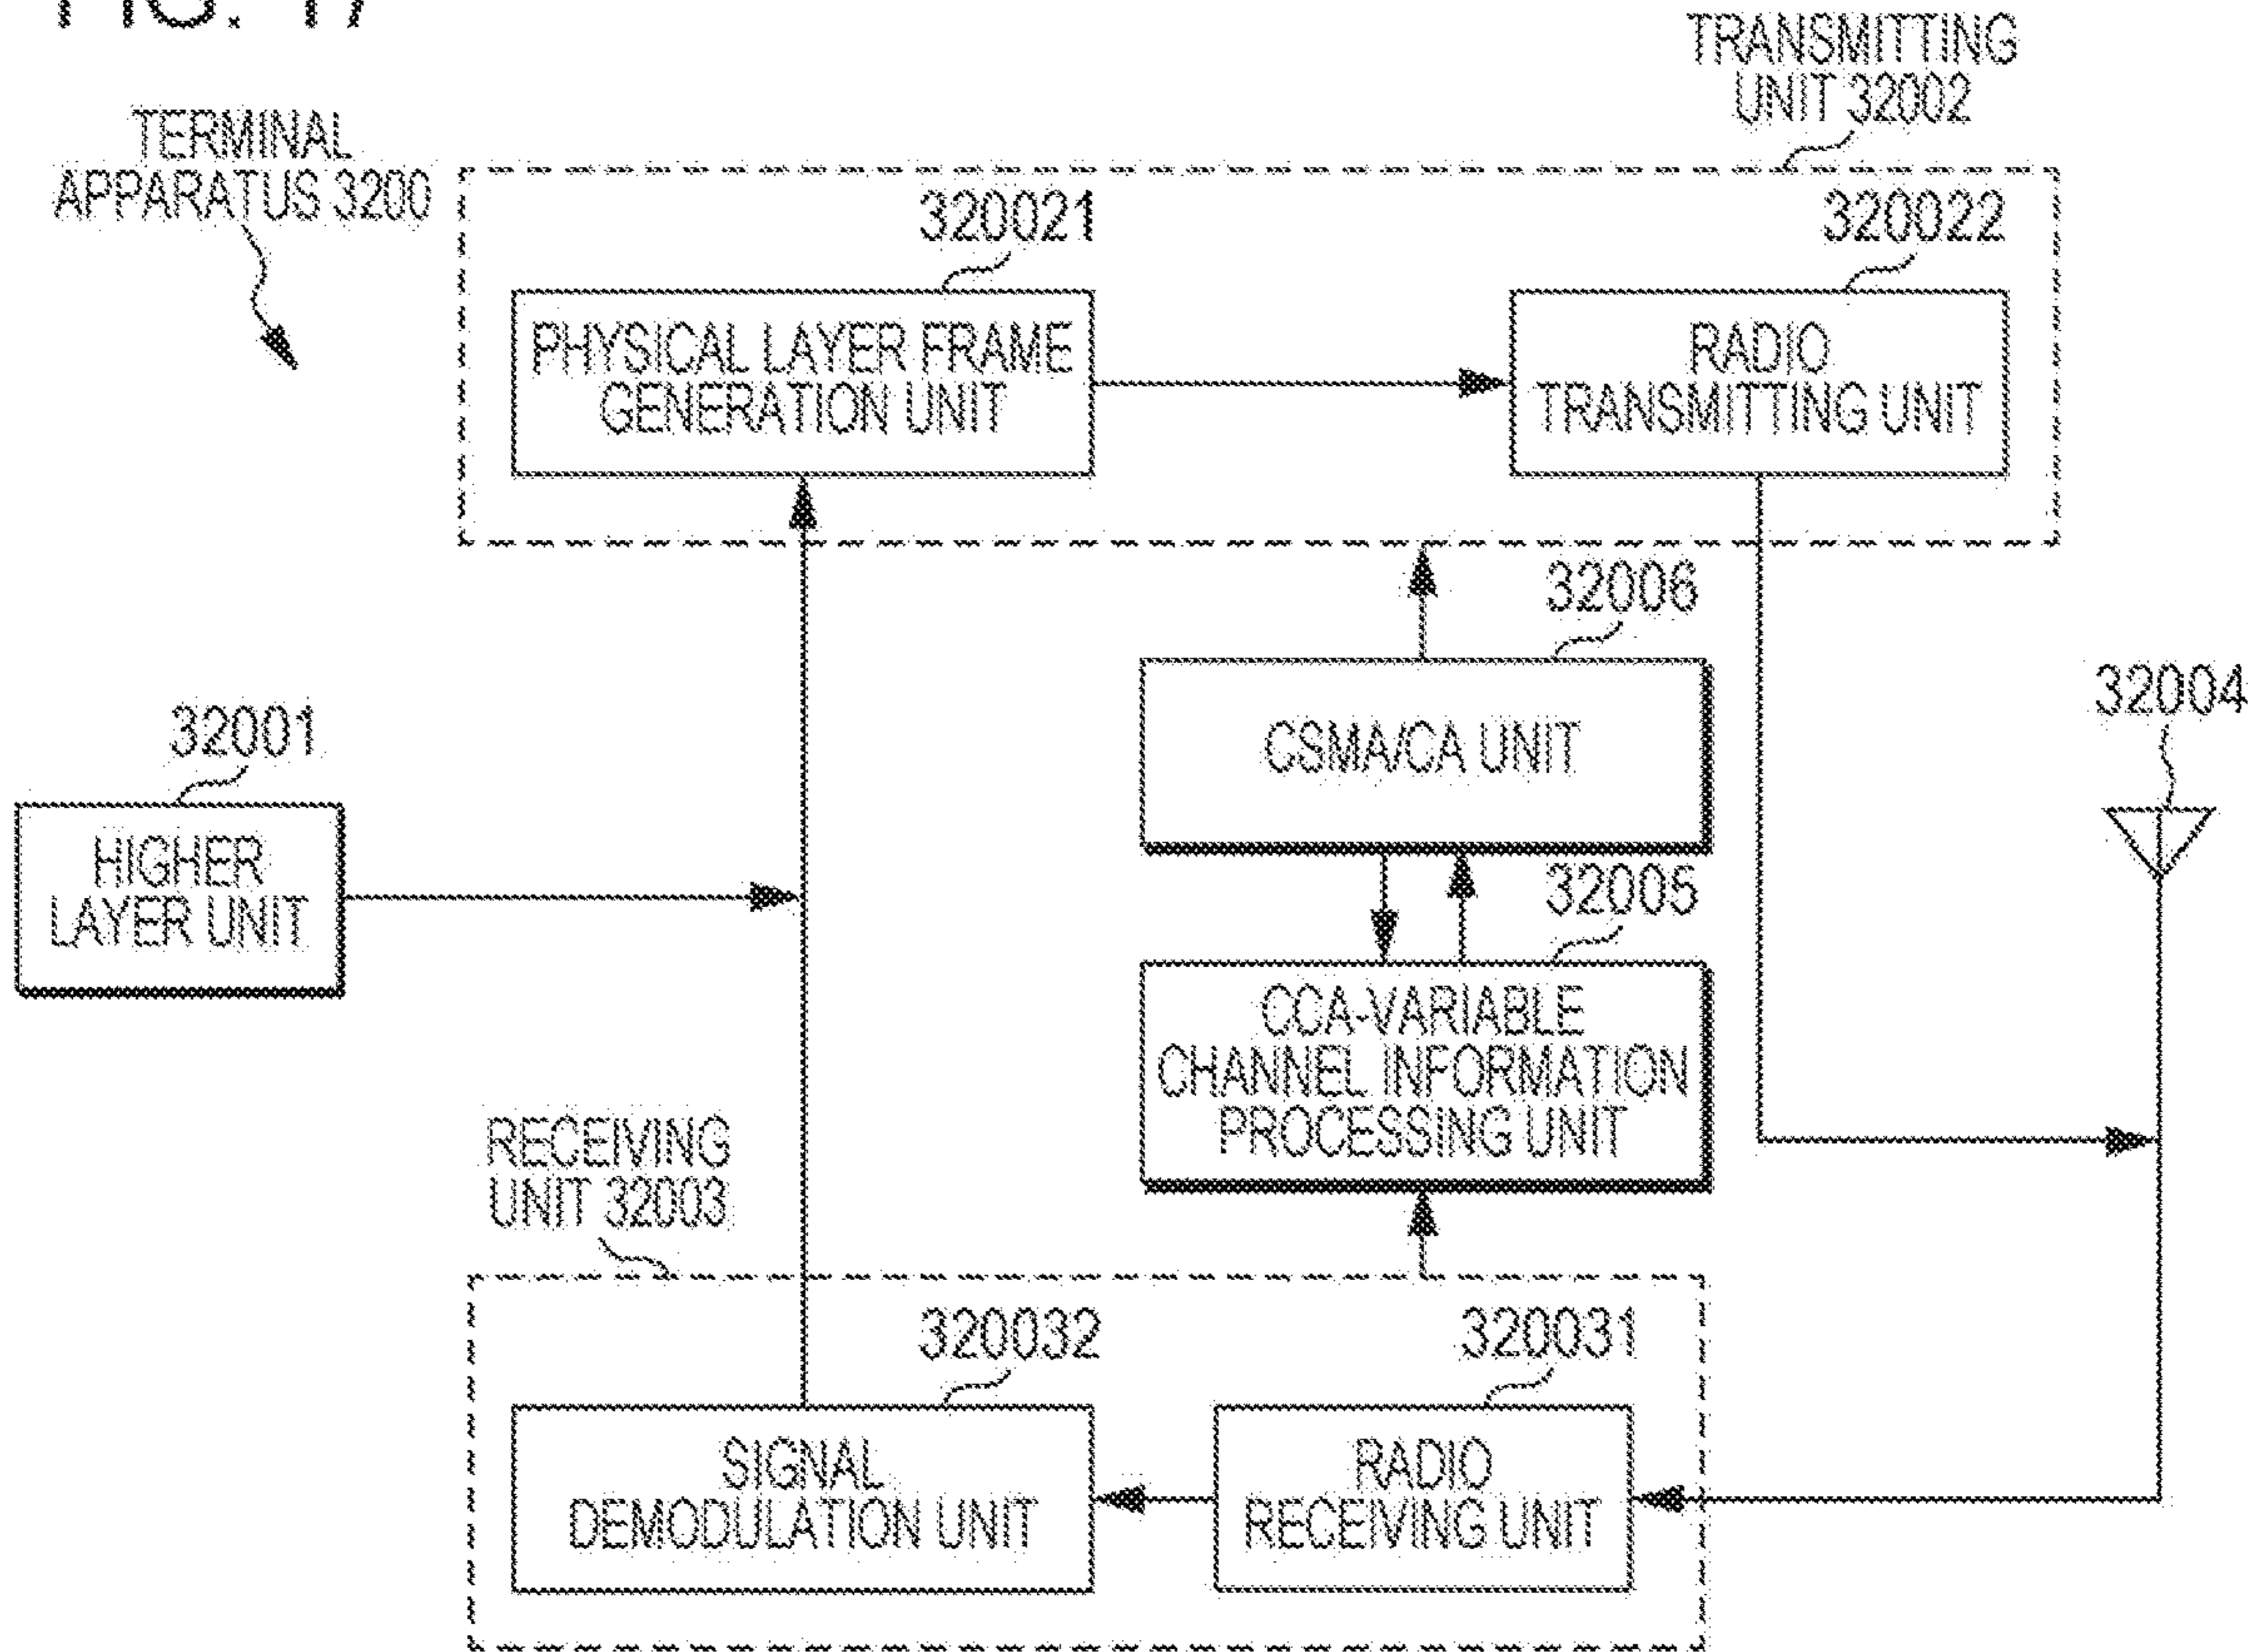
FIG. 17

TRANSMITTING UNIT 32002

TERMINAL APPARATUS 3200

320021

320022

PHYSICAL LAYER FRAME GENERATION UNIT

RADIO TRANSMITTING UNIT

32006

CSMA/CA UNIT

32004

32001

HIGHER LAYER UNIT

32005

CCA-VARIABLE CHANNEL INFORMATION PROCESSING UNIT

RECEIVING UNIT 32003

320032

320031

SIGNAL DEMODULATION UNIT

RADIO RECEIVING UNIT